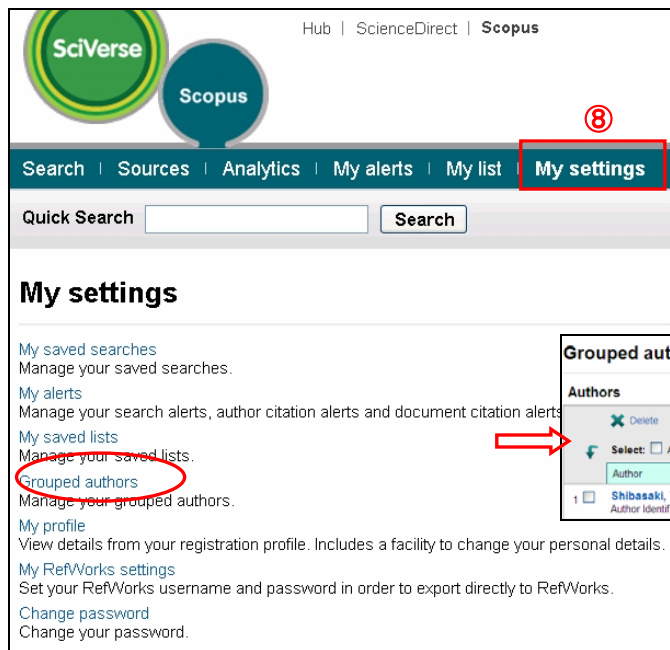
SciVerse

Scopus

Hub | ScienceDirect | Scopus

⑧

Search | Sources | Analytics | My alerts | My list | My settings

Quick Search [ ] Search

My settings

My saved searches
Manage your saved searches.

My alerts
Manage your search alerts, author citation alerts and document citation alerts

My saved lists
Manage your saved lists.

Grouped authors
Manage your grouped authors.

My profile
View details from your registration profile. Includes a facility to change your personal details.

My RefWorks settings
Set your RefWorks username and password in order to export directly to RefWorks.

Change password
Change your password.

Grouped aut

Authors

Delete

Select:

Author

1 Shibasaki,
Author Identif